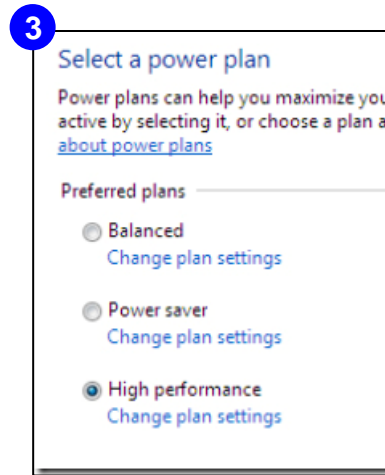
3

Select a power plan

Power plans can help you maximize you active by selecting it, or choose a plan a about power plans

Preferred plans

Balanced
Change plan settings

Power saver
Change plan settings

High performance
Change plan settings